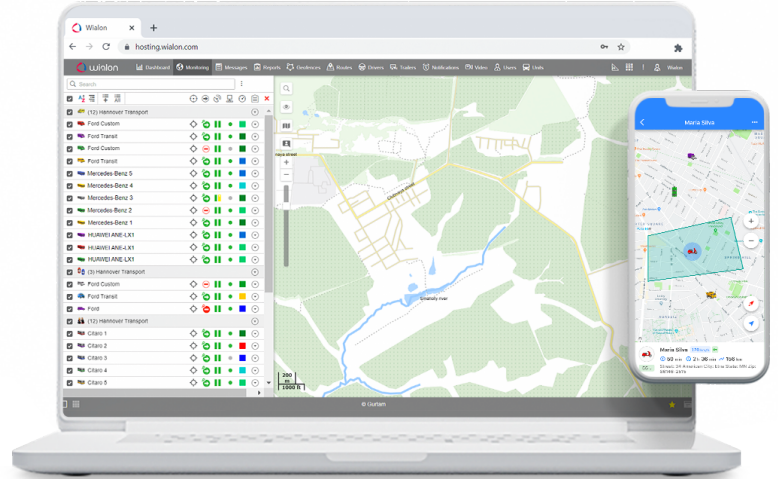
Wialon
hosting.wialon.com

wialon Dashboard Monitoring Messages Reports Geofences Routes Drivers Trailers Notifications Video Users Units Wialon

Search

(12) Hannover Transport
Ford Custom
Ford Transit
Ford Custom
Ford Transit
Mercedes-Benz 5
Mercedes-Benz 4
Mercedes-Benz 3
Mercedes-Benz 2
Mercedes-Benz 1
HUAWEI ANE-LX1
HUAWEI ANE-LX1
HUAWEI ANE-LX1
(3) Hannover Transport
Ford Custom
Ford Transit
Ford
(12) Hannover Transport
Citaro 1
Citaro 2
Citaro 3
Citaro 4
Citaro 5

Chizhova street
Smolenky river
200 m
1000 ft

© Gurtam

Maria Silva

Maria Silva
60 km 2 h 36 min 196 km
Street: 24 American City, Elite State 16th Ave
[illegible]